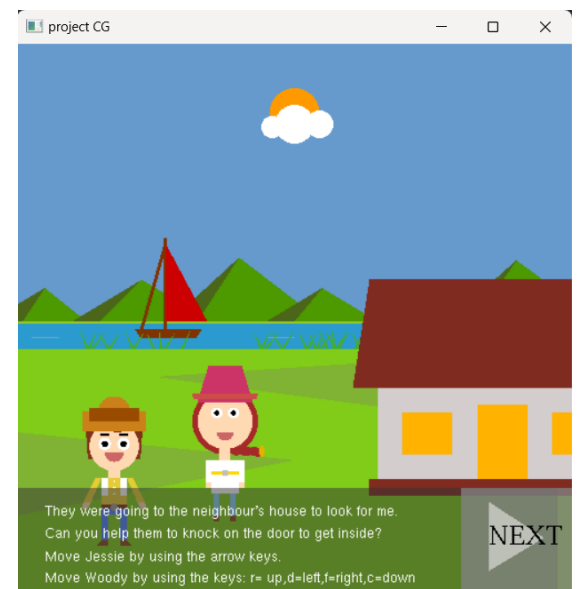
project CG

They were going to the neighbour's house to look for me.
Can you help them to knock on the door to get inside?
Move Jessie by using the arrow keys.
Move Woody by using the keys: r= up,d=left,f=right,c=down

NEXT